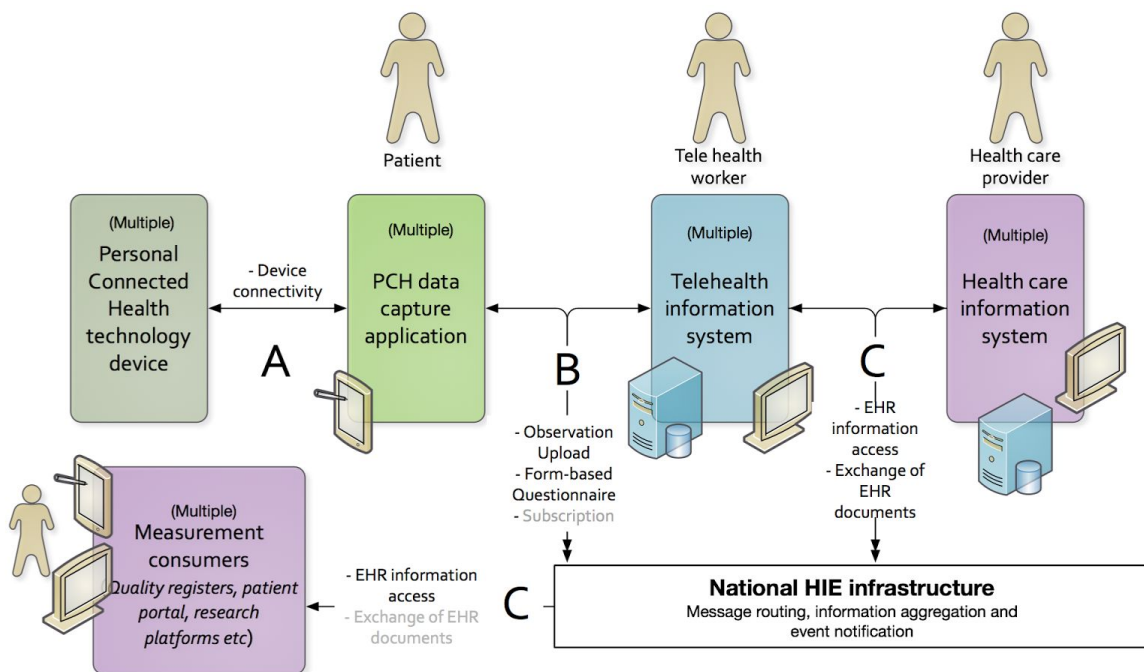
Patient

Tele health worker

Health care provider

(Multiple)
Personal Connected Health technology device

- Device connectivity

A

(Multiple)
PCH data capture application

B

- Observation Upload
- Form-based Questionnaire
- Subscription

(Multiple)
Telehealth information system

C

- EHR information access
- Exchange of EHR documents

(Multiple)
Health care information system

(Multiple)
Measurement consumers
(Quality registers, patient portal, research platforms etc)

- EHR information access
- Exchange of EHR documents

C

National HIE infrastructure
Message routing, information aggregation and event notification